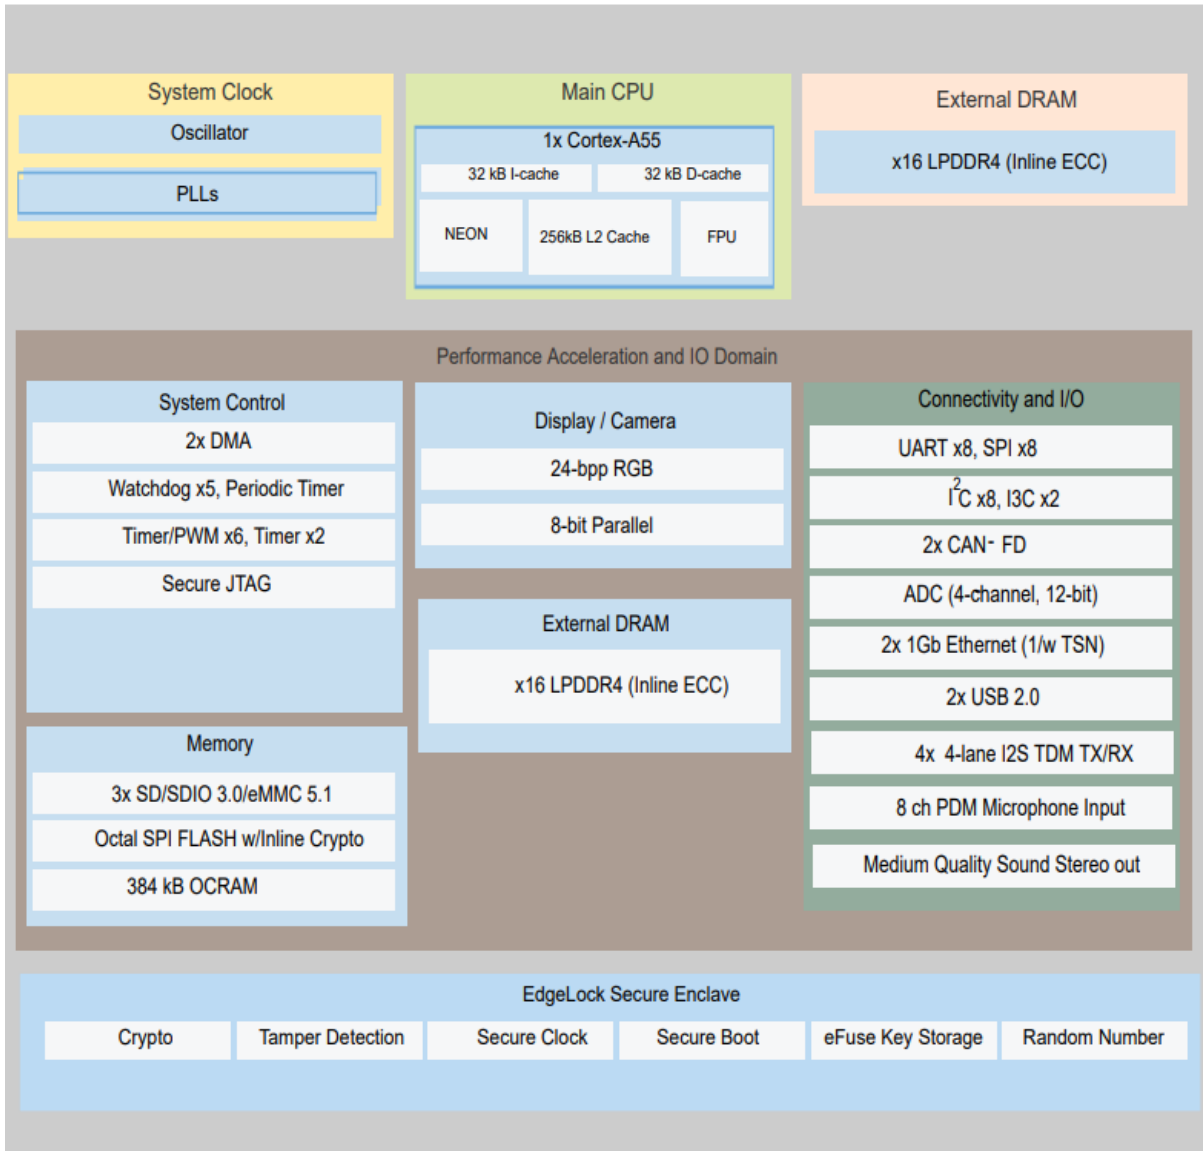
System Clock
Oscillator
PLLs

Main CPU
1x Cortex-A55
32 kB I-cache
32 kB D-cache
NEON
256kB L2 Cache
FPU

External DRAM
x16 LPDDR4 (Inline ECC)

Performance Acceleration and IO Domain

System Control
2x DMA
Watchdog x5, Periodic Timer
Timer/PWM x6, Timer x2
Secure JTAG

Memory
3x SD/SDIO 3.0/eMMC 5.1
Octal SPI FLASH w/Inline Crypto
384 kB OCRAM

Display / Camera
24-bpp RGB
8-bit Parallel

External DRAM
x16 LPDDR4 (Inline ECC)

Connectivity and I/O
UART x8, SPI x8
$I^2C$ x8, I3C x2
2x CAN- FD
ADC (4-channel, 12-bit)
2x 1Gb Ethernet (1/w TSN)
2x USB 2.0
4x 4-lane I2S TDM TX/RX
8 ch PDM Microphone Input
Medium Quality Sound Stereo out

EdgeLock Secure Enclave
Crypto
Tamper Detection
Secure Clock
Secure Boot
eFuse Key Storage
Random Number